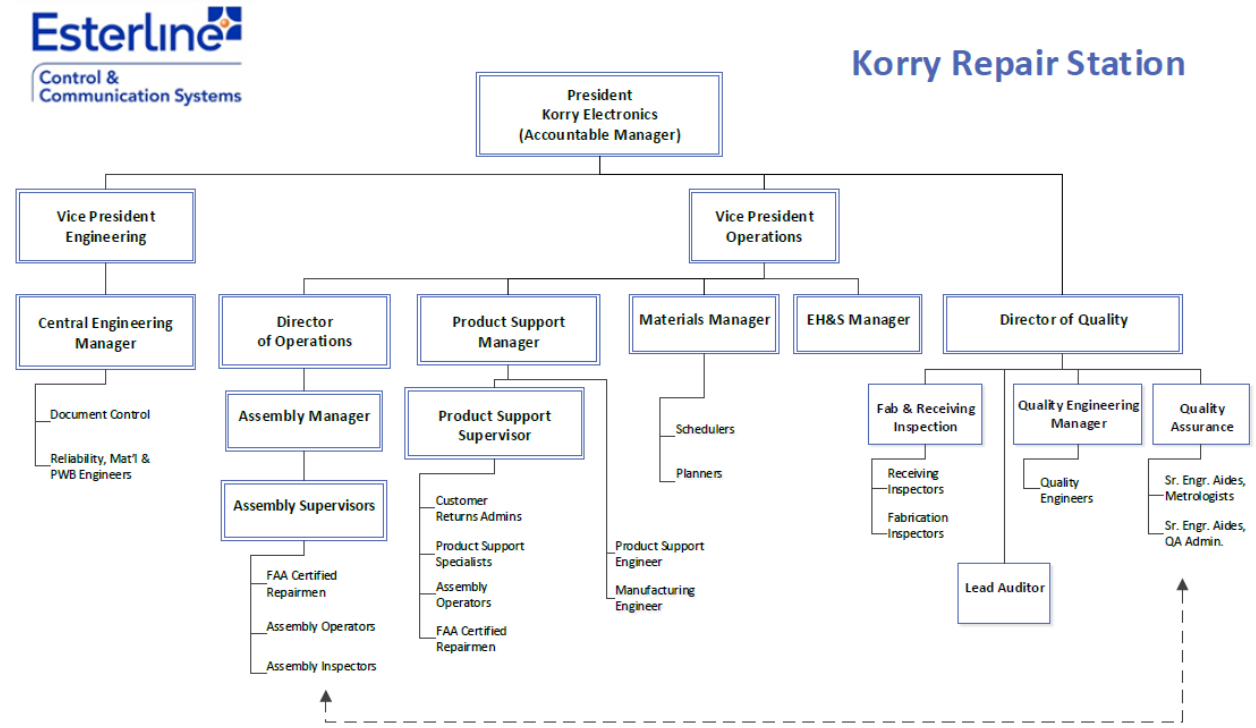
Esterline
Control & Communication Systems

Korry Repair Station

President
Korry Electronics
(Accountable Manager)

Vice President
Engineering

Vice President
Operations

Central Engineering Manager

Document Control

Reliability, Mat'l & PWB Engineers

Director of Operations

Assembly Manager

Assembly Supervisors

FAA Certified Repairmen

Assembly Operators

Assembly Inspectors

Product Support Manager

Product Support Supervisor

Customer Returns Admins

Product Support Specialists

Assembly Operators

FAA Certified Repairmen

Product Support Engineer

Manufacturing Engineer

Materials Manager

Schedulers

Planners

EH&S Manager

Director of Quality

Fab & Receiving Inspection

Receiving Inspectors

Fabrication Inspectors

Lead Auditor

Quality Engineering Manager

Quality Engineers

Quality Assurance

Sr. Engr. Aides, Metrologists

Sr. Engr. Aides, QA Admin.